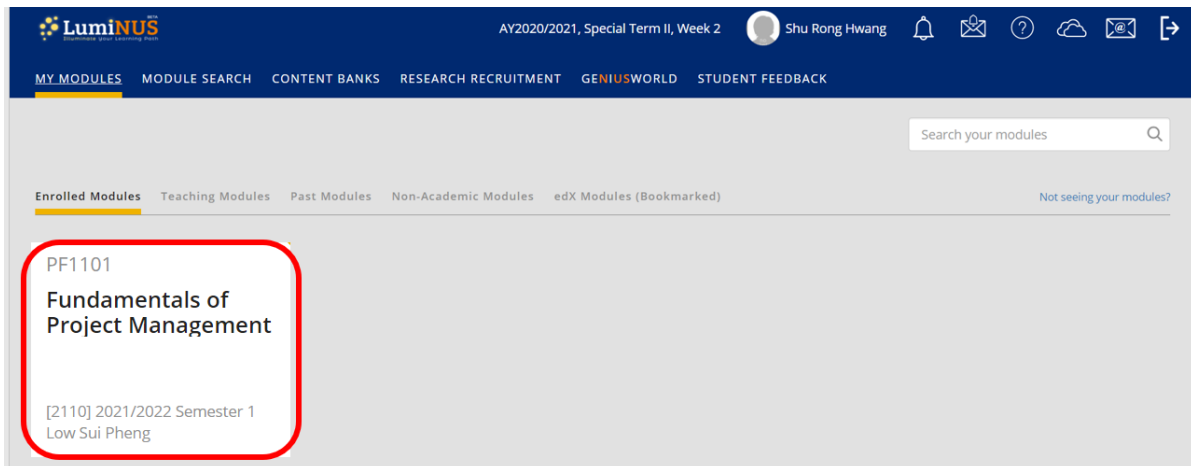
LumiNUS
Illuminate your Learning Path

AY2020/2021, Special Term II, Week 2

Shu Rong Hwang

MY MODULES MODULE SEARCH CONTENT BANKS RESEARCH RECRUITMENT GENIUSWORLD STUDENT FEEDBACK

Search your modules

Enrolled Modules Teaching Modules Past Modules Non-Academic Modules edX Modules (Bookmarked)

Not seeing your modules?

PF1101

Fundamentals of Project Management

[2110] 2021/2022 Semester 1
Low Sui Pheng